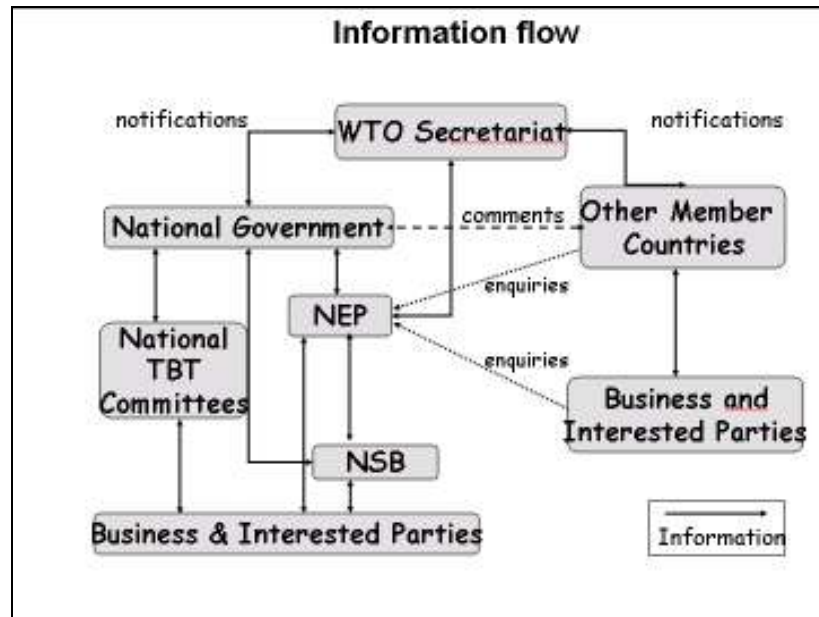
Information flow

notifications

WTO Secretariat

notifications

National Government

comments

Other Member Countries

enquiries

NEP

National TBT Committees

enquiries

Business and Interested Parties

NSB

Business & Interested Parties

Information